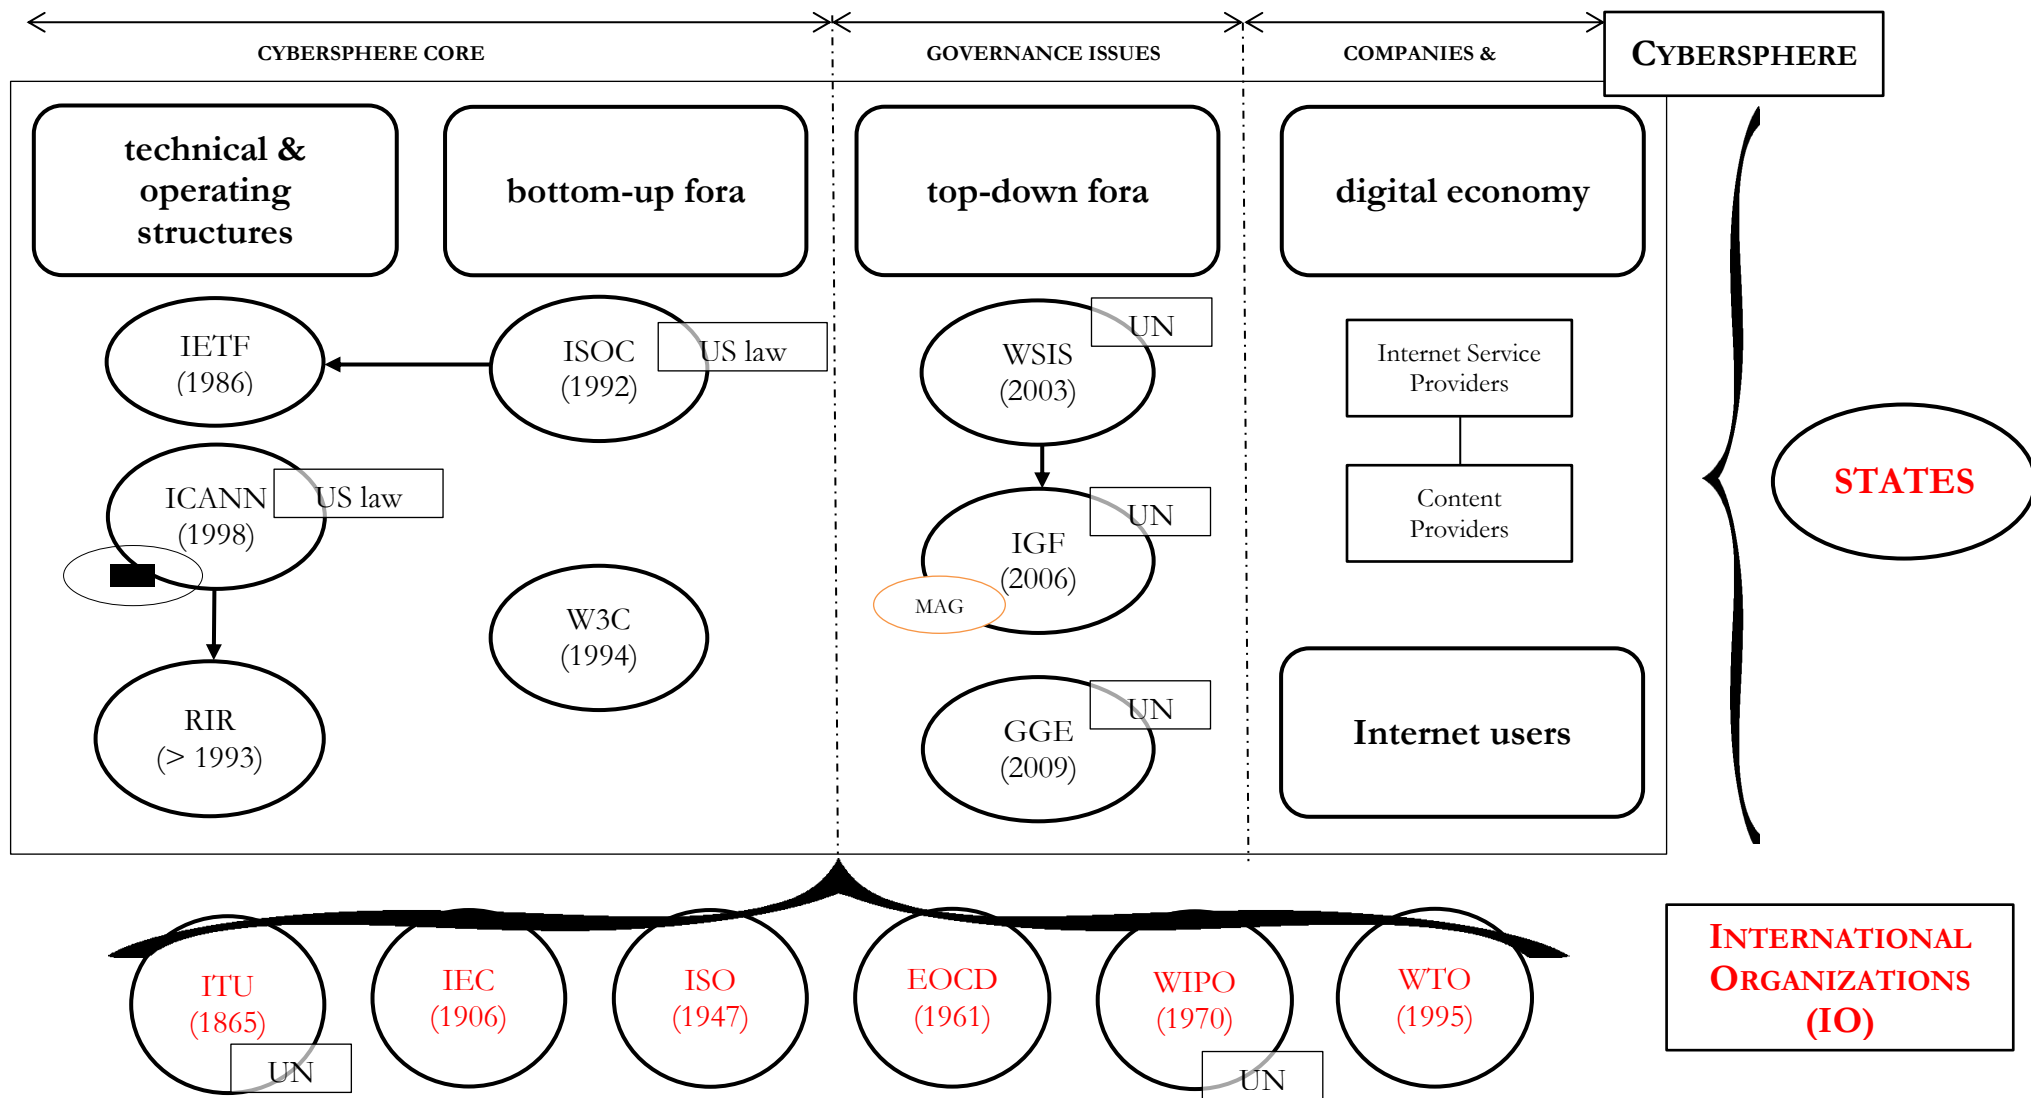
CYBERSPHERE CORE

GOVERNANCE ISSUES

COMPANIES &

CYBERSPHERE

technical & operating structures

bottom-up fora

top-down fora

digital economy

IETF (1986)

ISOC (1992)

US law

WSIS (2003)

UN

Internet Service Providers

ICANN (1998)

US law

IGF (2006)

UN

MAG

Content Providers

STATES

W3C (1994)

RIR (> 1993)

GGE (2009)

UN

Internet users

ITU (1865)

UN

IEC (1906)

ISO (1947)

EOCD (1961)

WIPO (1970)

UN

WTO (1995)

INTERNATIONAL ORGANIZATIONS (IO)